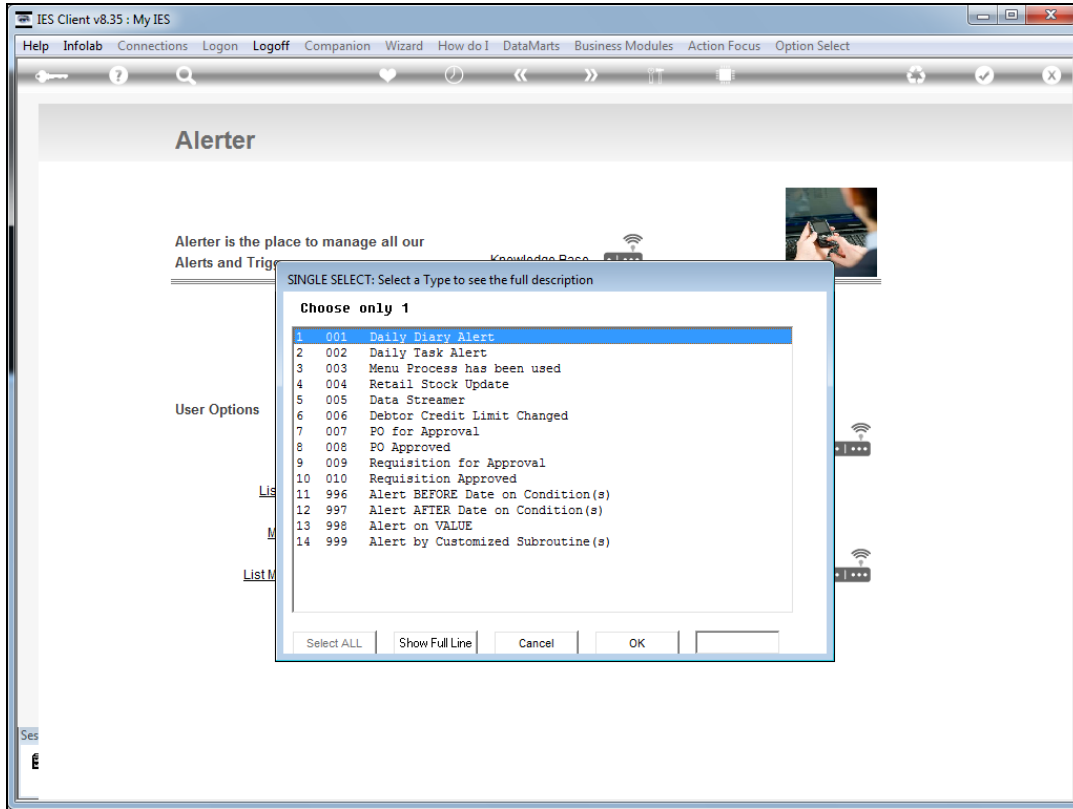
IES Client v8.35 : My IES

Help Infolab Connections Logon Logoff Companion Wizard How do I DataMarts Business Modules Action Focus Option Select

Alerter

Alerter is the place to manage all our Alerts and Trig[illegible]

Knowledge Base

User Options

Lis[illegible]

M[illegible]

List M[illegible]

Ses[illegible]

SINGLE SELECT: Select a Type to see the full description

Choose only 1

| | | |
|---|---|---|
| 1 | 001 | Daily Diary Alert |
| 2 | 002 | Daily Task Alert |
| 3 | 003 | Menu Process has been used |
| 4 | 004 | Retail Stock Update |
| 5 | 005 | Data Streamer |
| 6 | 006 | Debtor Credit Limit Changed |
| 7 | 007 | PO for Approval |
| 8 | 008 | PO Approved |
| 9 | 009 | Requisition for Approval |
| 10 | 010 | Requisition Approved |
| 11 | 996 | Alert BEFORE Date on Condition(s) |
| 12 | 997 | Alert AFTER Date on Condition(s) |
| 13 | 998 | Alert on VALUE |
| 14 | 999 | Alert by Customized Subroutine(s) |

Select ALL Show Full Line Cancel OK